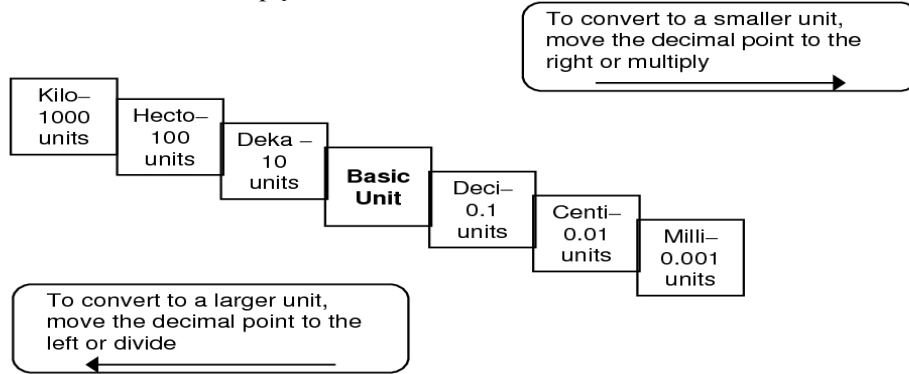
To convert to a smaller unit, move the decimal point to the right or multiply

Kilo– 1000 units

Hecto– 100 units

Deka – 10 units

Basic Unit

Deci– 0.1 units

Centi– 0.01 units

Milli– 0.001 units

To convert to a larger unit, move the decimal point to the left or divide